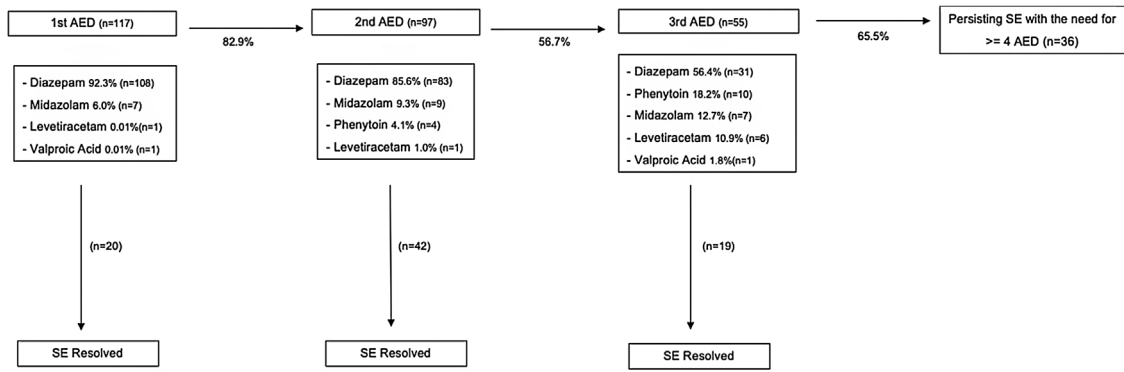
1st AED (n=117)

82.9%

2nd AED (n=97)

56.7%

3rd AED (n=55)

65.5%

Persisting SE with the need for >= 4 AED (n=36)

- Diazepam 92.3% (n=108)
- Midazolam 6.0% (n=7)
- Levetiracetam 0.01%(n=1)
- Valproic Acid 0.01% (n=1)

- Diazepam 85.6% (n=83)
- Midazolam 9.3% (n=9)
- Phenytoin 4.1% (n=4)
- Levetiracetam 1.0% (n=1)

- Diazepam 56.4% (n=31)
- Phenytoin 18.2% (n=10)
- Midazolam 12.7% (n=7)
- Levetiracetam 10.9% (n=6)
- Valproic Acid 1.8%(n=1)

(n=20)

(n=42)

(n=19)

SE Resolved

SE Resolved

SE Resolved